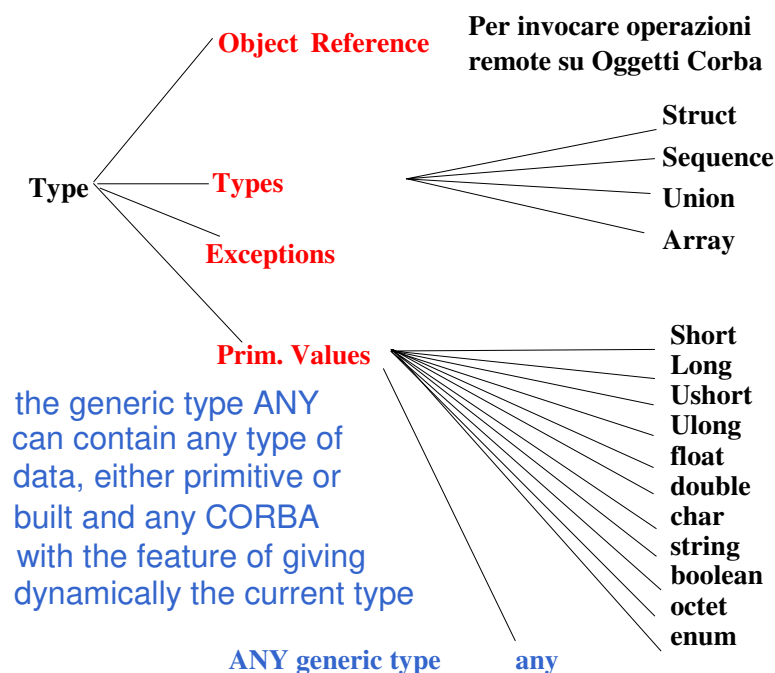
Object Reference

Per invocare operazioni remote su Oggetti Corba

Type

Types

Struct
Sequence
Union
Array

Exceptions

Prim. Values

Short
Long
Ushort
Ulong
float
double
char
string
boolean
octet
enum

the generic type ANY can contain any type of data, either primitive or built and any CORBA with the feature of giving dynamically the current type

ANY generic type

any